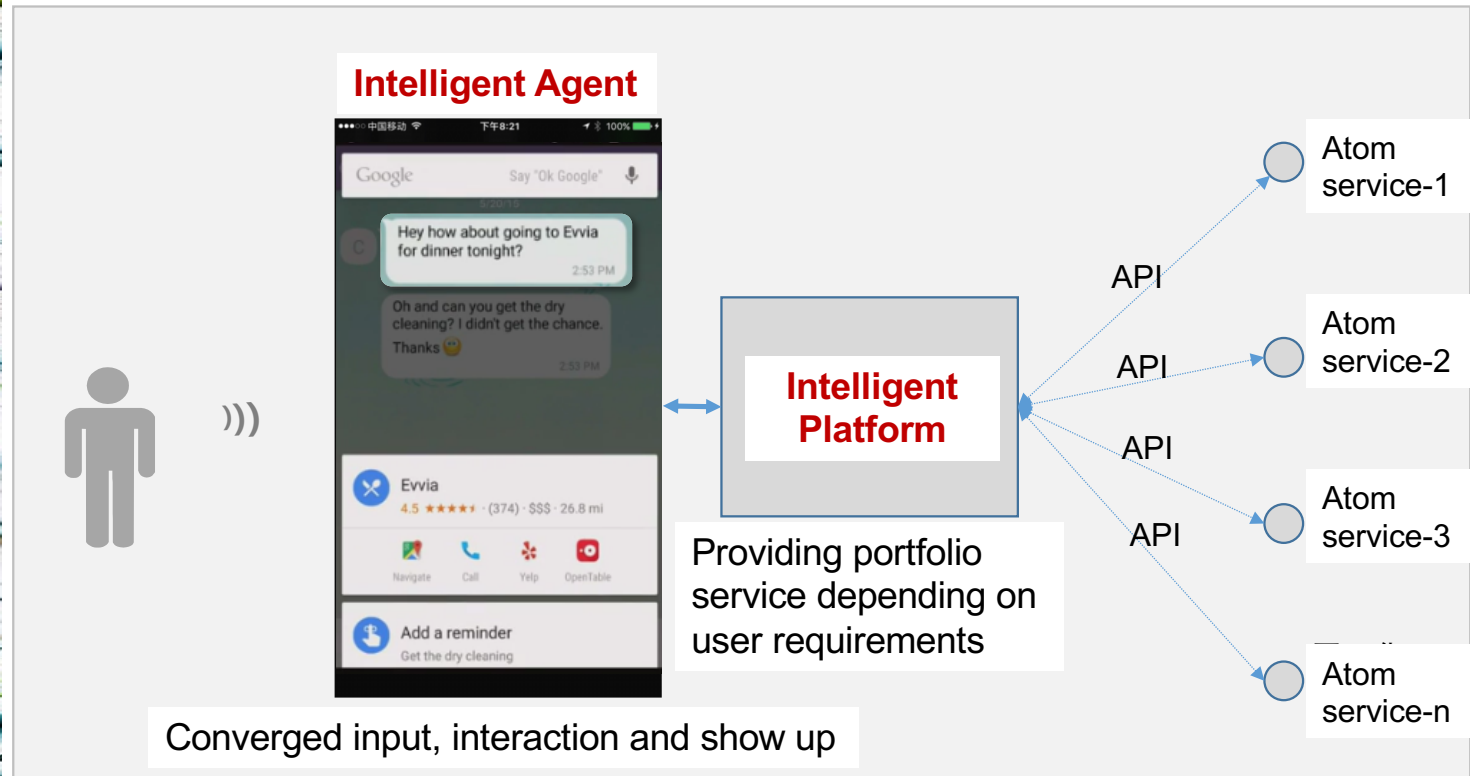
Intelligent Agent

●●●○○ 中国移动 下午8:21 100%

Google Say "Ok Google"

Hey how about going to Evvia for dinner tonight?
2:53 PM

Oh and can you get the dry cleaning? I didn't get the chance. Thanks
2:53 PM

Evvia
4.5 ★★★★ · (374) · $$$ · 26.8 mi
Navigate Call Yelp OpenTable

Add a reminder
Get the dry cleaning

Intelligent Platform

Providing portfolio service depending on user requirements

API
API
API
API

Atom service-1
Atom service-2
Atom service-3
Atom service-n

Converged input, interaction and show up